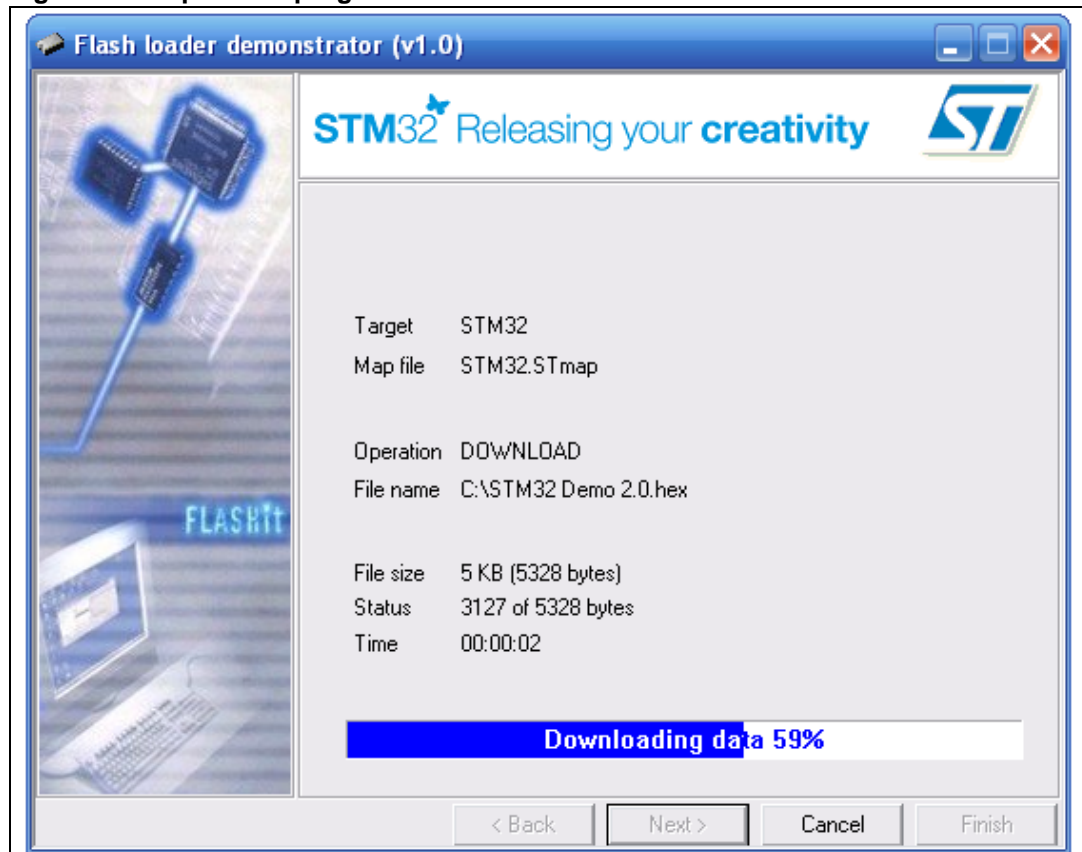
Flash loader demonstrator (v1.0)

STM32 Releasing your creativity

ST

FLASHit

Target STM32
Map file STM32.STmap

Operation DOWNLOAD
File name C:\STM32 Demo 2.0.hex

File size 5 KB (5328 bytes)
Status 3127 of 5328 bytes
Time 00:00:02

Downloading data 59%

< Back
Next >
Cancel
Finish